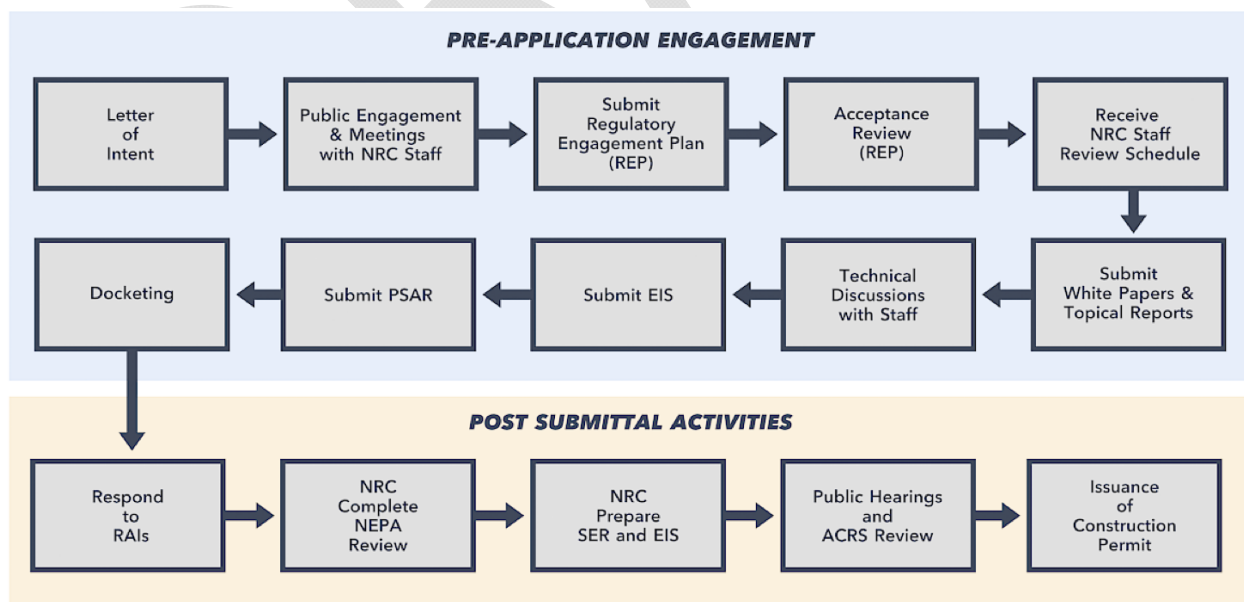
PRE-APPLICATION ENGAGEMENT

Letter of Intent

Public Engagement & Meetings with NRC Staff

Submit Regulatory Engagement Plan (REP)

Acceptance Review (REP)

Receive NRC Staff Review Schedule

Submit White Papers & Topical Reports

Technical Discussions with Staff

Submit EIS

Submit PSAR

Docketing

POST SUBMITTAL ACTIVITIES

Respond to RAIs

NRC Complete NEPA Review

NRC Prepare SER and EIS

Public Hearings and ACRS Review

Issuance of Construction Permit